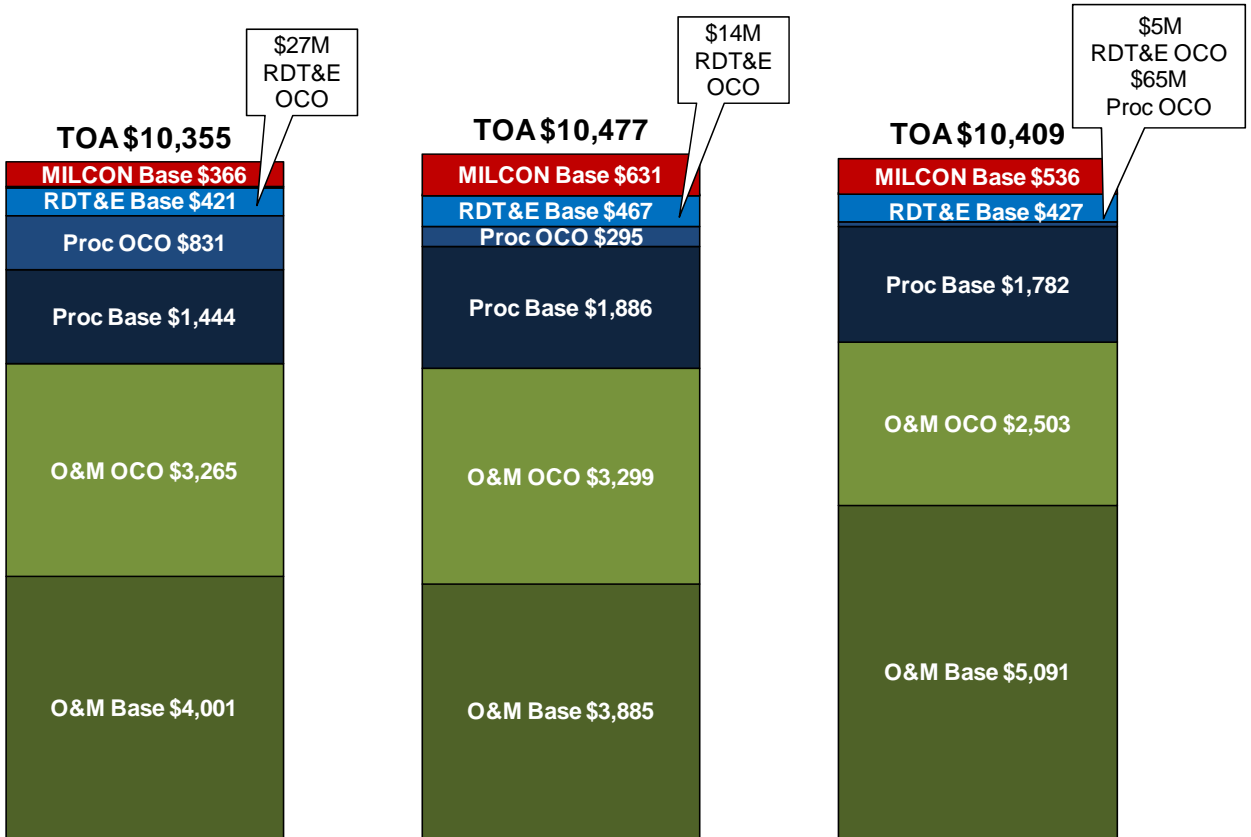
$27M RDT&E OCO

TOA $10,355

MILCON Base $366

RDT&E Base $421

Proc OCO $831

Proc Base $1,444

O&M OCO $3,265

O&M Base $4,001

$14M RDT&E OCO

TOA $10,477

MILCON Base $631

RDT&E Base $467

Proc OCO $295

Proc Base $1,886

O&M OCO $3,299

O&M Base $3,885

$5M RDT&E OCO $65M Proc OCO

TOA $10,409

MILCON Base $536

RDT&E Base $427

Proc Base $1,782

O&M OCO $2,503

O&M Base $5,091